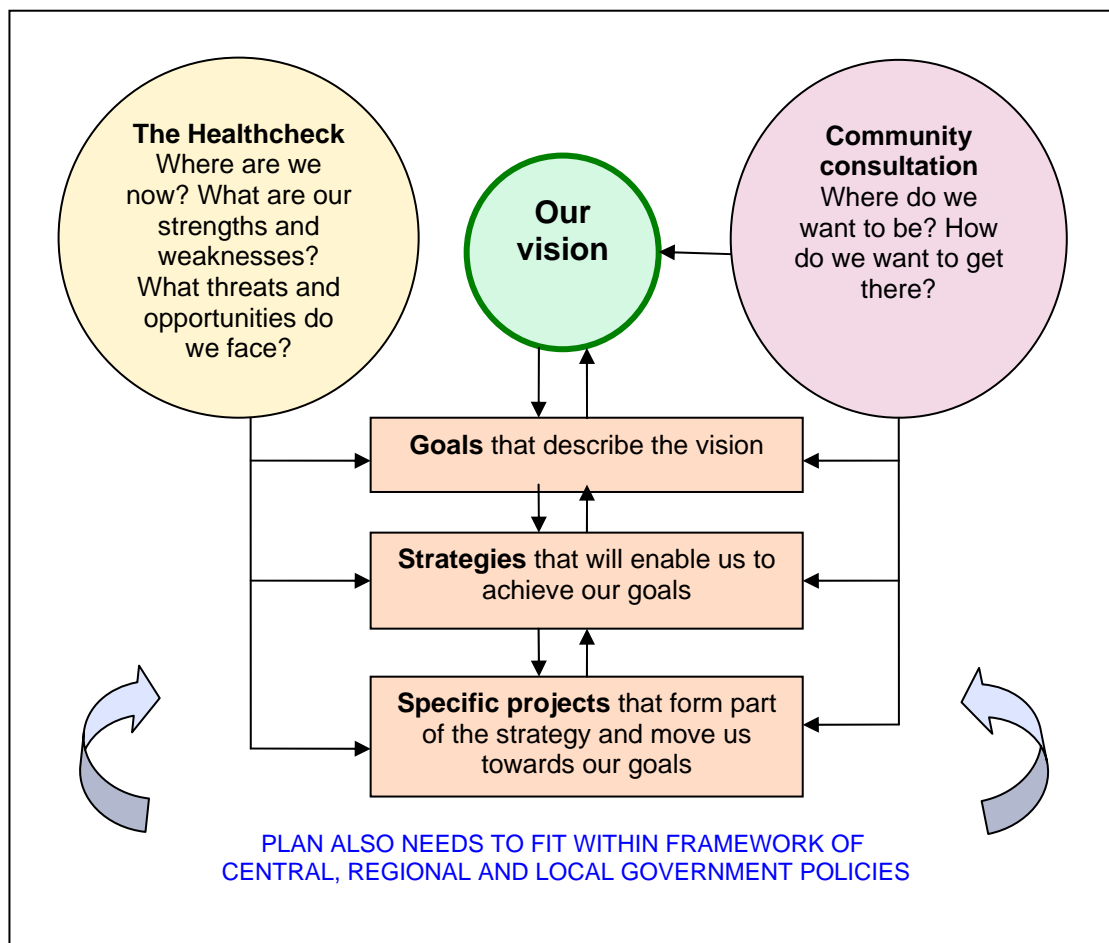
The Healthcheck
Where are we now? What are our strengths and weaknesses? What threats and opportunities do we face?

Our vision

Community consultation
Where do we want to be? How do we want to get there?

Goals that describe the vision

Strategies that will enable us to achieve our goals

Specific projects that form part of the strategy and move us towards our goals

PLAN ALSO NEEDS TO FIT WITHIN FRAMEWORK OF CENTRAL, REGIONAL AND LOCAL GOVERNMENT POLICIES